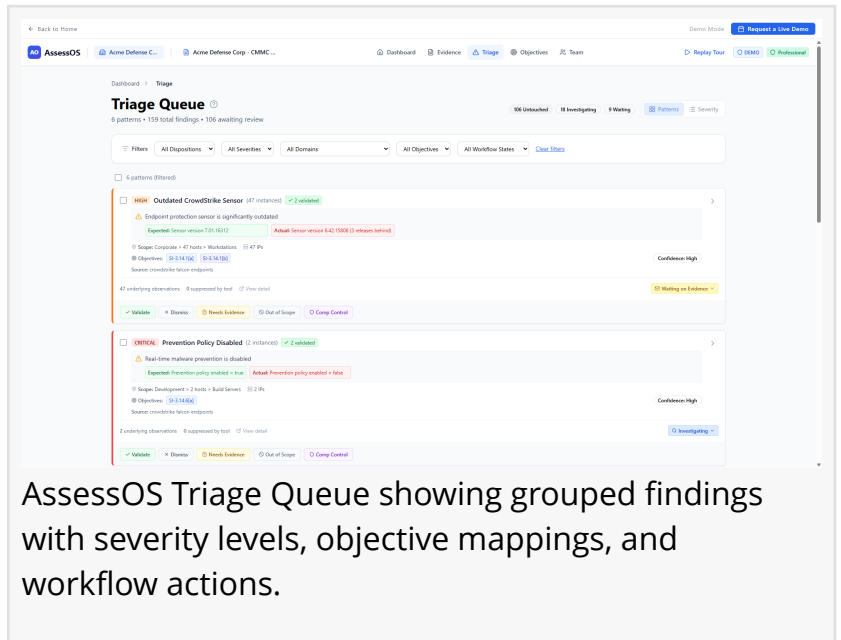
← Back to Home

Demo Mode

Request a Live Demo

AO AssessOS

Acme Defense C...

Acme Defense Corp - CMMC ...

Dashboard

Evidence

Triage

Objectives

Team

Replay Tour

DEMO

Professional

Dashboard > Triage

Triage Queue

6 patterns • 159 total findings • 106 awaiting review

106 Untouched

18 Investigating

9 Waiting

Patterns

Severity

Filters

All Dispositions

All Severities

All Domains

All Objectives

All Workflow States

Clear filters

6 patterns (filtered)

HIGH Outdated CrowdStrike Sensor (47 instances) ✓ 2 validated

Endpoint protection sensor is significantly outdated

Expected: Sensor version 7.01.18312

Actual: Sensor version 6.42.15806 (3 releases behind)

Scope: Corporate > 47 hosts > Workstations 47 IPs

Objectives: SI-3.14.1[a] SI-3.14.1[b]

Confidence: High

Source: crowdstrike falcon endpoints

47 underlying observations 0 suppressed by tool View detail

Waiting on Evidence

✓ Validate

× Dismiss

Needs Evidence

Out of Scope

Comp Control

CRITICAL Prevention Policy Disabled (2 instances) ✓ 2 validated

Real-time malware prevention is disabled

Expected: Prevention policy enabled = true

Actual: Prevention policy enabled = false

Scope: Development > 2 hosts > Build Servers 2 IPs

Objectives: SI-3.14.6[a]

Confidence: High

Source: crowdstrike falcon endpoints

2 underlying observations 0 suppressed by tool View detail

Investigating

✓ Validate

× Dismiss

Needs Evidence

Out of Scope

Comp Control

AssessOS Triage Queue showing grouped findings with severity levels, objective mappings, and workflow actions.